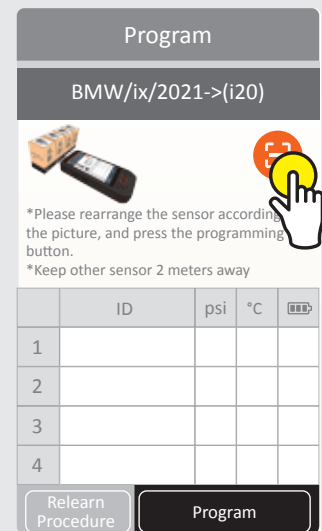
Program

BMW/ix/2021->(i20)

*Please rearrange the sensor according the picture, and press the programming button.
*Keep other sensor 2 meters away

| | ID | psi | °C | |
|---|---|---|---|---|
| 1 | | | | |
| 2 | | | | |
| 3 | | | | |
| 4 | | | | |

Relearn Procedure

Program